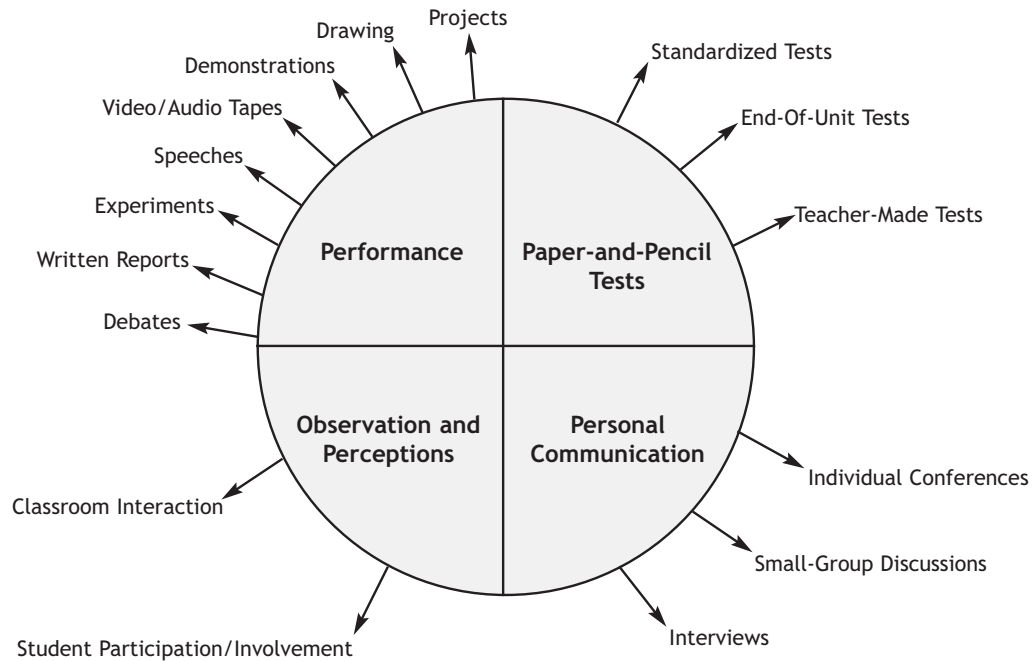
Drawing
Projects
Demonstrations
Video/Audio Tapes
Speeches
Experiments
Written Reports
Debates

Performance

Standardized Tests
End-Of-Unit Tests
Teacher-Made Tests

Paper-and-Pencil Tests

Observation and Perceptions

Classroom Interaction
Student Participation/Involvement

Personal Communication

Individual Conferences
Small-Group Discussions
Interviews